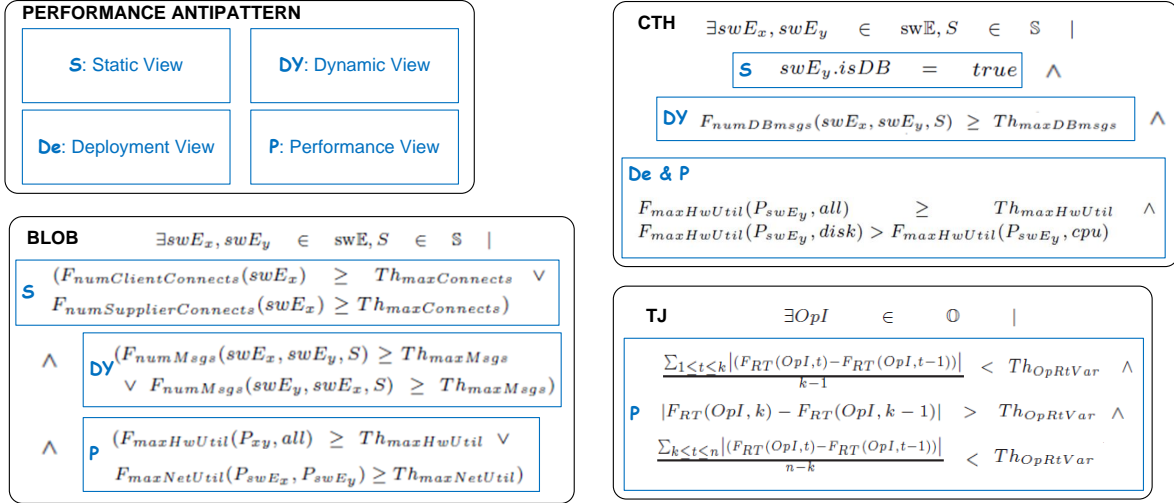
PERFORMANCE ANTIPATTERN

S: Static View

DY: Dynamic View

De: Deployment View

P: Performance View

BLOB $\exists swE_x, swE_y \in$ sw$\mathbb{E}, S \in \mathbb{S}$ |

S $(F_{numClientConnects}(swE_x) \geq Th_{maxConnects} \vee F_{numSupplierConnects}(swE_x) \geq Th_{maxConnects})$

$\wedge$ DY $(F_{numMsgs}(swE_x, swE_y, S) \geq Th_{maxMsgs} \vee F_{numMsgs}(swE_y, swE_x, S) \geq Th_{maxMsgs})$

$\wedge$ P $(F_{maxHwUtil}(P_{xy}, all) \geq Th_{maxHwUtil} \vee F_{maxNetUtil}(P_{swE_x}, P_{swE_y}) \geq Th_{maxNetUtil})$

CTH $\exists swE_x, swE_y \in$ sw$\mathbb{E}, S \in \mathbb{S}$ |

S $swE_y.isDB = true$ $\wedge$

DY $F_{numDBmsgs}(swE_x, swE_y, S) \geq Th_{maxDBmsgs}$ $\wedge$

De & P

$F_{maxHwUtil}(P_{swE_y}, all) \geq Th_{maxHwUtil} \wedge$
$F_{maxHwUtil}(P_{swE_y}, disk) > F_{maxHwUtil}(P_{swE_y}, cpu)$

TJ $\exists OpI \in \mathbb{O}$ |

P

$\frac{\sum_{1 \leq t \leq k} |(F_{RT}(OpI,t) - F_{RT}(OpI,t-1))|}{k-1} < Th_{OpRtVar} \wedge$

$|F_{RT}(OpI, k) - F_{RT}(OpI, k-1)| > Th_{OpRtVar} \wedge$

$\frac{\sum_{k \leq t \leq n} |(F_{RT}(OpI,t) - F_{RT}(OpI,t-1))|}{n-k} < Th_{OpRtVar}$